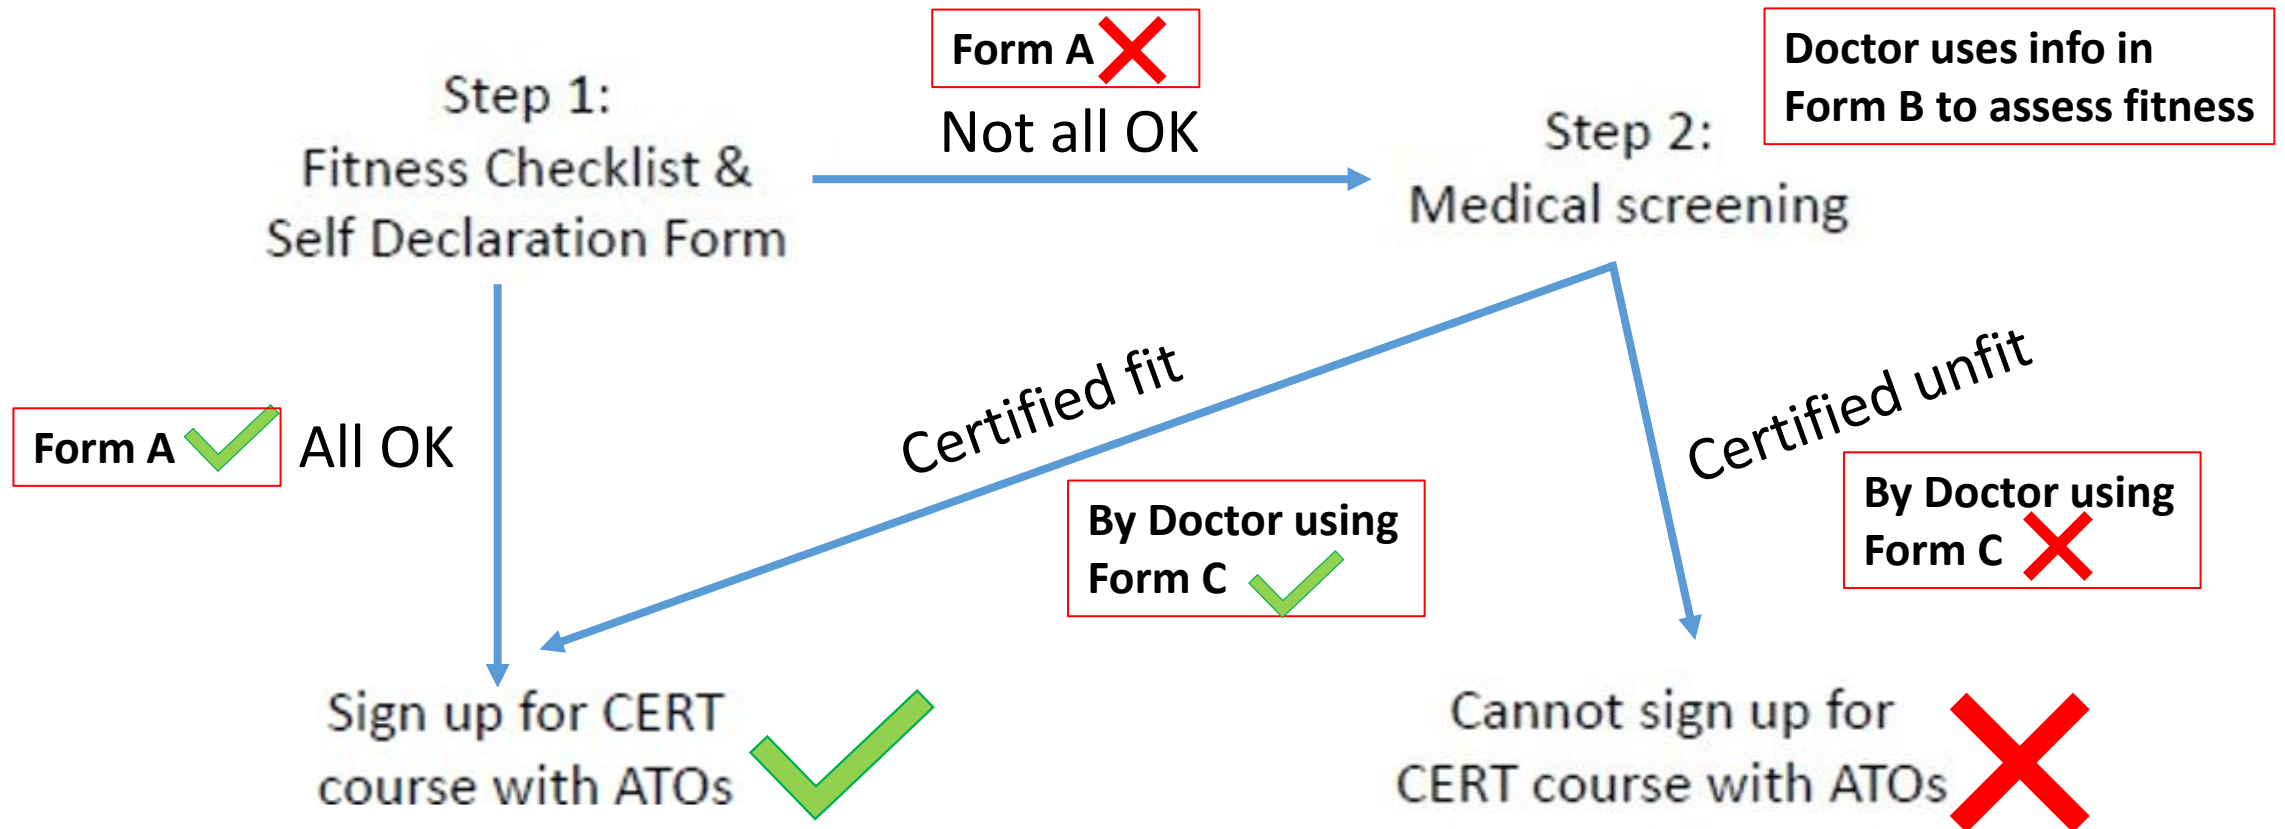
Step 1:
Fitness Checklist &
Self Declaration Form

Form A

Not all OK

Step 2:
Medical screening

Doctor uses info in Form B to assess fitness

Form A

All OK

Certified fit

By Doctor using Form C

Certified unfit

By Doctor using Form C

Sign up for CERT course with ATOs

Cannot sign up for CERT course with ATOs